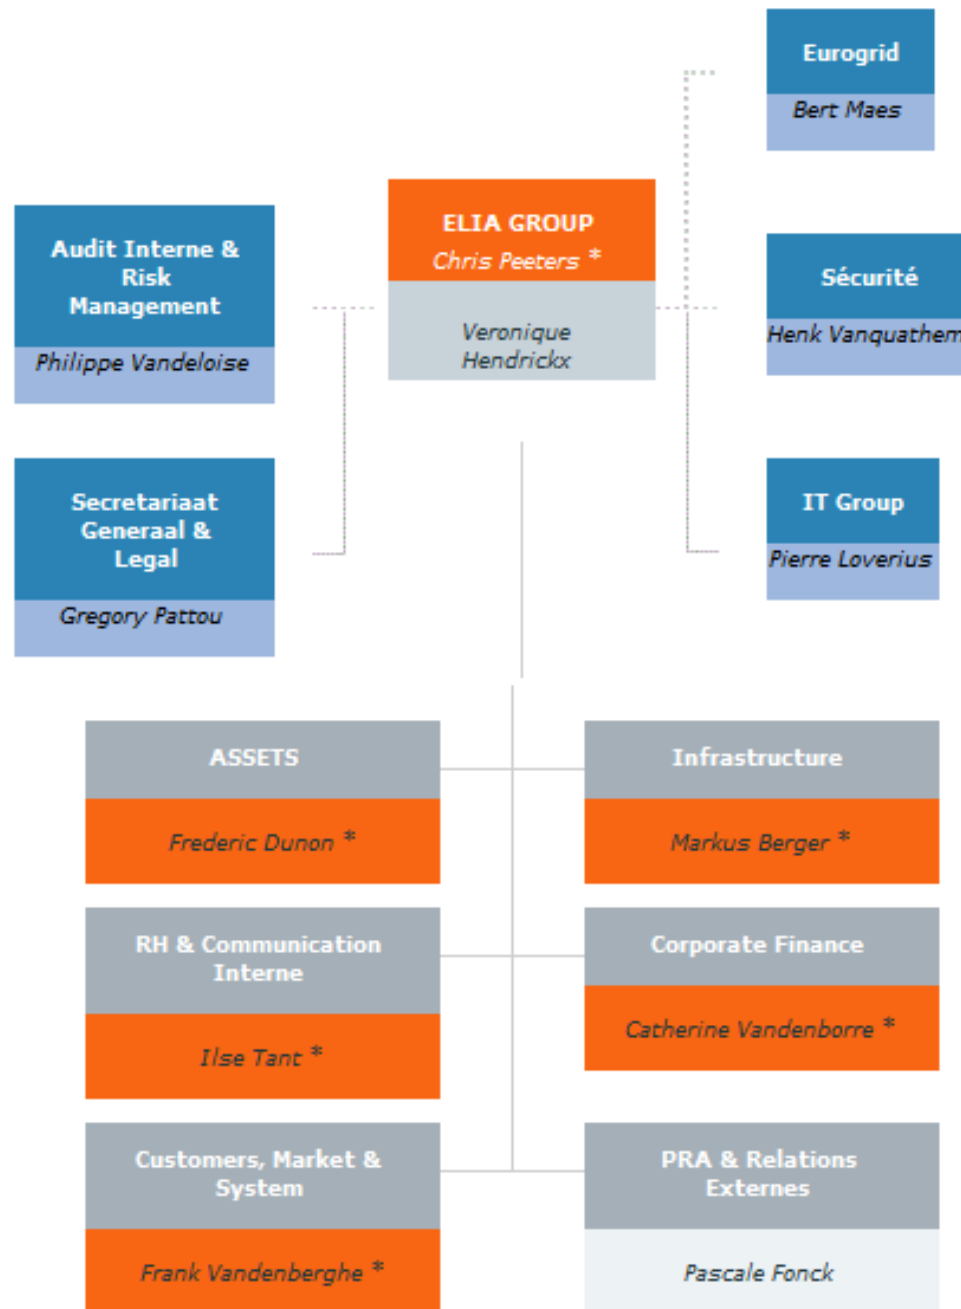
Eurogrid
Bert Maes

ELIA GROUP
Chris Peeters *
Veronique Hendrickx

Audit Interne & Risk Management
Philippe Vandeloise

Sécurité
Henk Vanquathem

Secretariaat Generaal & Legal
Gregory Pattou

IT Group
Pierre Loverius

ASSETS
Frederic Dunon *

Infrastructure
Markus Berger *

RH & Communication Interne
Ilse Tant *

Corporate Finance
Catherine Vandenborre *

Customers, Market & System
Frank Vandenberghe *

PRA & Relations Externes
Pascale Fonck